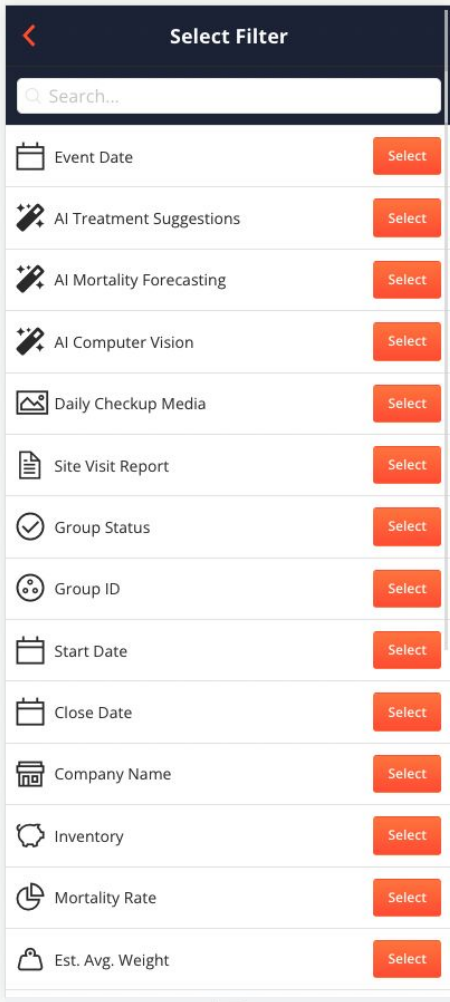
Select Filter

Search...

Event Date Select

AI Treatment Suggestions Select

AI Mortality Forecasting Select

AI Computer Vision Select

Daily Checkup Media Select

Site Visit Report Select

Group Status Select

Group ID Select

Start Date Select

Close Date Select

Company Name Select

Inventory Select

Mortality Rate Select

Est. Avg. Weight Select